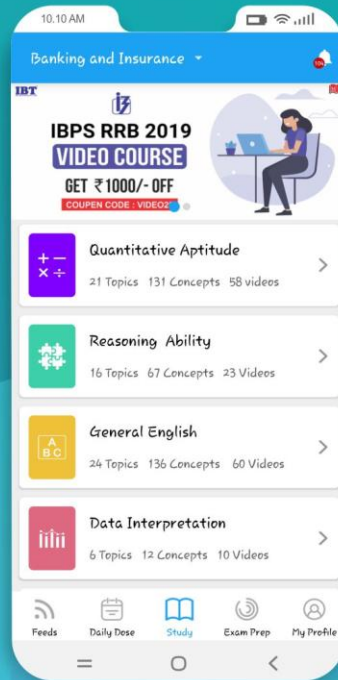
10.10 AM

Banking and Insurance

IBT

IBPS RRB 2019
VIDEO COURSE
GET ₹1000/- OFF
COUPEN CODE : VIDEO2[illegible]

+ −
× ÷
Quantitative Aptitude
21 Topics 131 Concepts 58 videos

Reasoning Ability
16 Topics 67 Concepts 23 Videos

A
B C
General English
24 Topics 136 Concepts 60 Videos

Data Interpretation
6 Topics 12 Concepts 10 Videos

Feeds
Daily Dose
Study
Exam Prep
My Profile